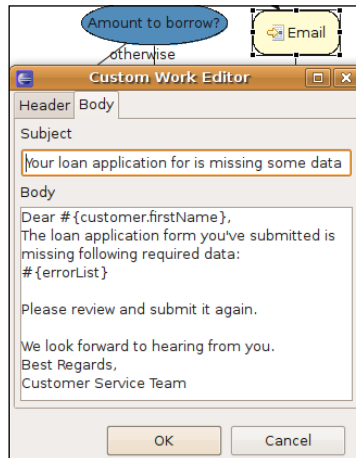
Amount to borrow?

Email

otherwise

Custom Work Editor

Header Body

Subject

Your loan application for is missing some data

Body

Dear #{customer.firstName},
The loan application form you've submitted is missing following required data:
#{errorList}

Please review and submit it again.

We look forward to hearing from you.
Best Regards,
Customer Service Team

OK Cancel